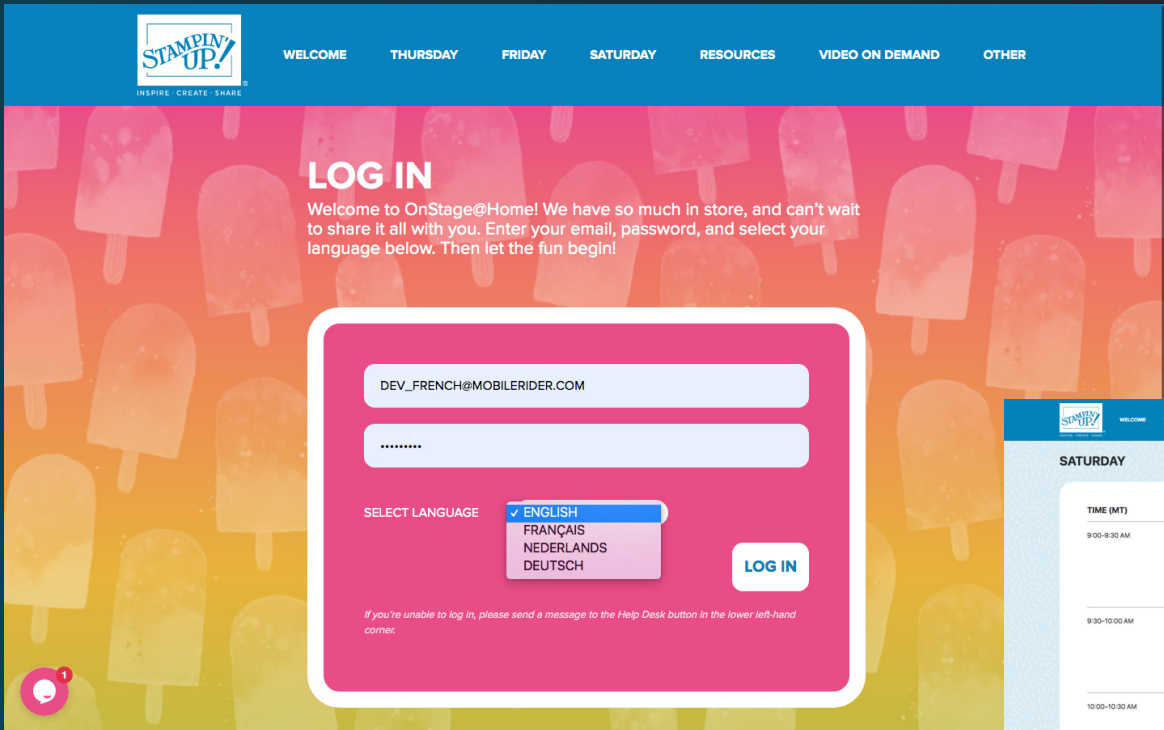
STAMPIN' UP!
INSPIRE · CREATE · SHARE

WELCOME THURSDAY FRIDAY SATURDAY RESOURCES VIDEO ON DEMAND OTHER

LOG IN

Welcome to OnStage@Home! We have so much in store, and can't wait to share it all with you. Enter your email, password, and select your language below. Then let the fun begin!

DEV_FRENCH@MOBILERIDER.COM

•••••••••

SELECT LANGUAGE

✓ ENGLISH
FRANÇAIS
NEDERLANDS
DEUTSCH

LOG IN

If you're unable to log in, please send a message to the Help Desk button in the lower left-hand corner.

1

STAMPIN' UP!
INSPIRE · CREATE · SHARE
WELCOME

SATURDAY

TIME (MT)
9:00–9:30 AM
9:30–10:00 AM
10:00–10:30 AM